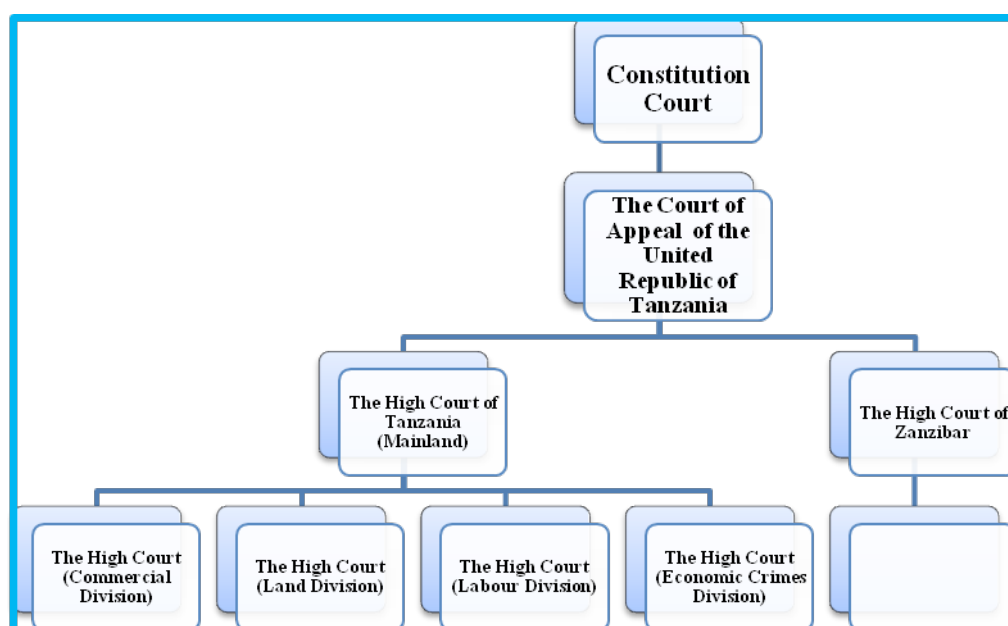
Constitution Court

The Court of Appeal of the United Republic of Tanzania

The High Court of Tanzania (Mainland)

The High Court of Zanzibar

The High Court (Commercial Division)

The High Court (Land Division)

The High Court (Labour Division)

The High Court (Economic Crimes Division)